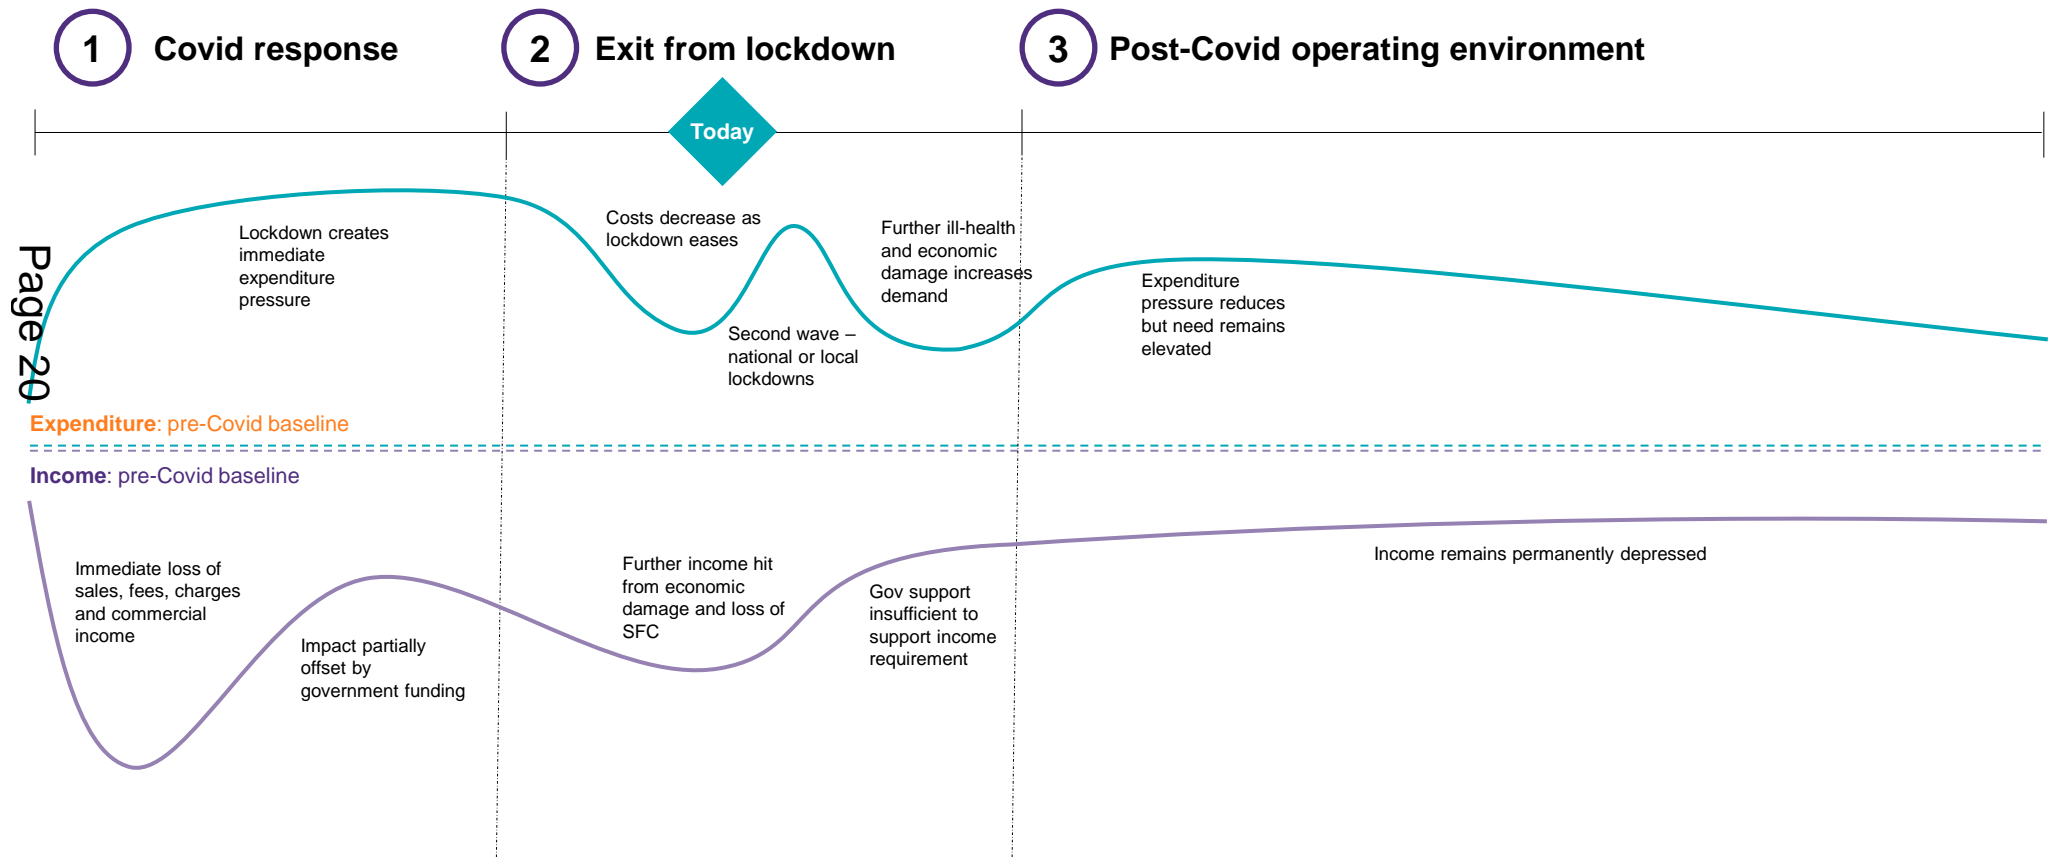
1 Covid response

2 Exit from lockdown

3 Post-Covid operating environment

Today

Page 20

Lockdown creates immediate expenditure pressure

Costs decrease as lockdown eases

Second wave – national or local lockdowns

Further ill-health and economic damage increases demand

Expenditure pressure reduces but need remains elevated

Expenditure: pre-Covid baseline

Income: pre-Covid baseline

Immediate loss of sales, fees, charges and commercial income

Impact partially offset by government funding

Further income hit from economic damage and loss of SFC

Gov support insufficient to support income requirement

Income remains permanently depressed